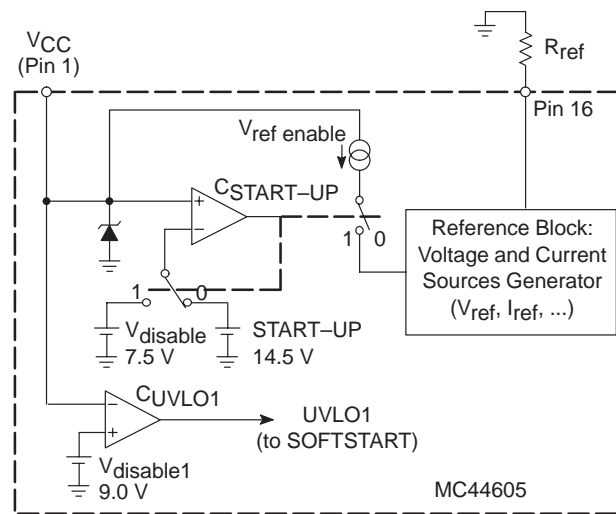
$V_{CC}$
(Pin 1)

$R_{ref}$

Pin 16

$V_{ref\ enable}$

$C_{START-UP}$

+

−

1

0

Reference Block:
Voltage and Current
Sources Generator
($V_{ref}$, $I_{ref}$, ...)

1

0

$V_{disable}$
7.5 V

START−UP
14.5 V

$C_{UVLO1}$

−

+

UVLO1
(to SOFTSTART)

$V_{disable1}$
9.0 V

MC44605